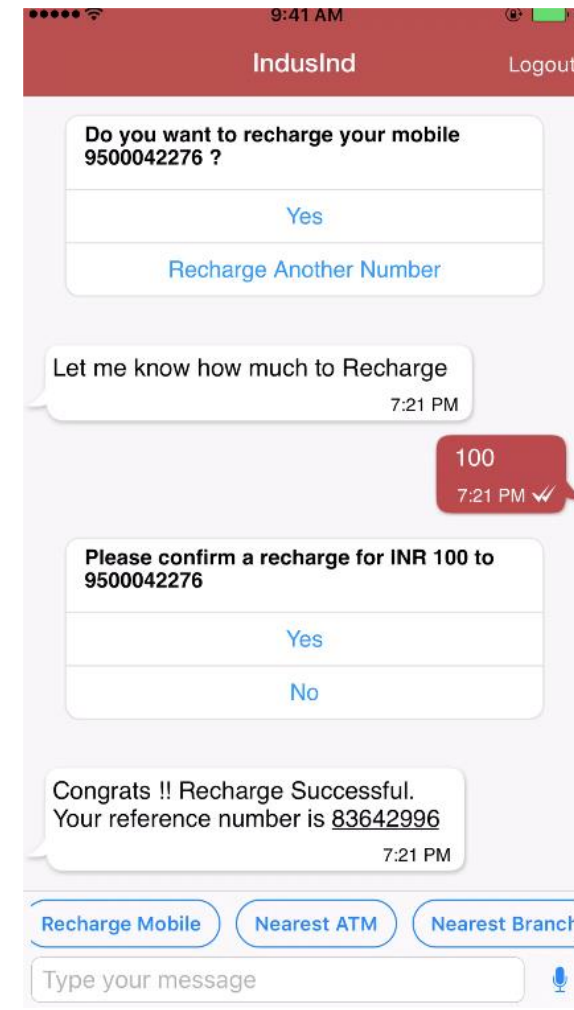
9:41 AM

IndusInd

Logout

Do you want to recharge your mobile 9500042276 ?

Yes

Recharge Another Number

Let me know how much to Recharge

7:21 PM

100

7:21 PM

Please confirm a recharge for INR 100 to 9500042276

Yes

No

Congrats !! Recharge Successful. Your reference number is 83642996

7:21 PM

Recharge Mobile

Nearest ATM

Nearest Branch

Type your message